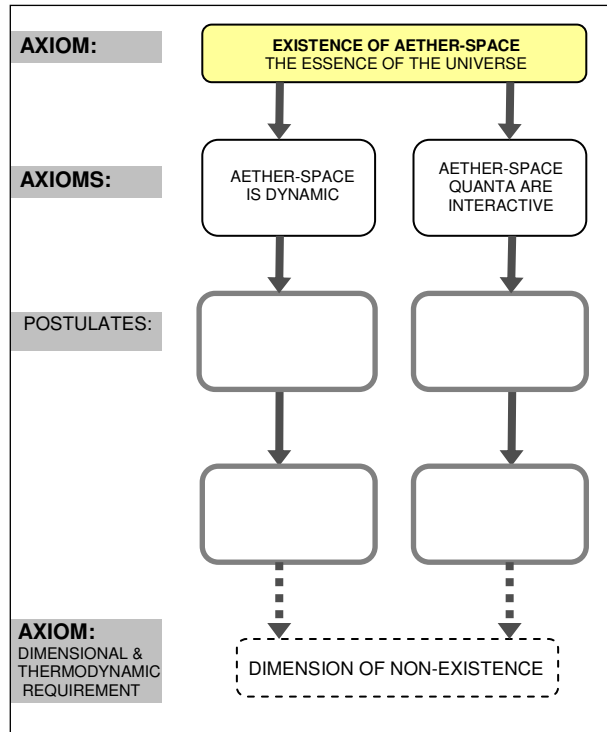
AXIOM:

EXISTENCE OF AETHER-SPACE
THE ESSENCE OF THE UNIVERSE

AXIOMS:

AETHER-SPACE IS DYNAMIC

AETHER-SPACE QUANTA ARE INTERACTIVE

POSTULATES:

AXIOM:
DIMENSIONAL & THERMODYNAMIC REQUIREMENT

DIMENSION OF NON-EXISTENCE